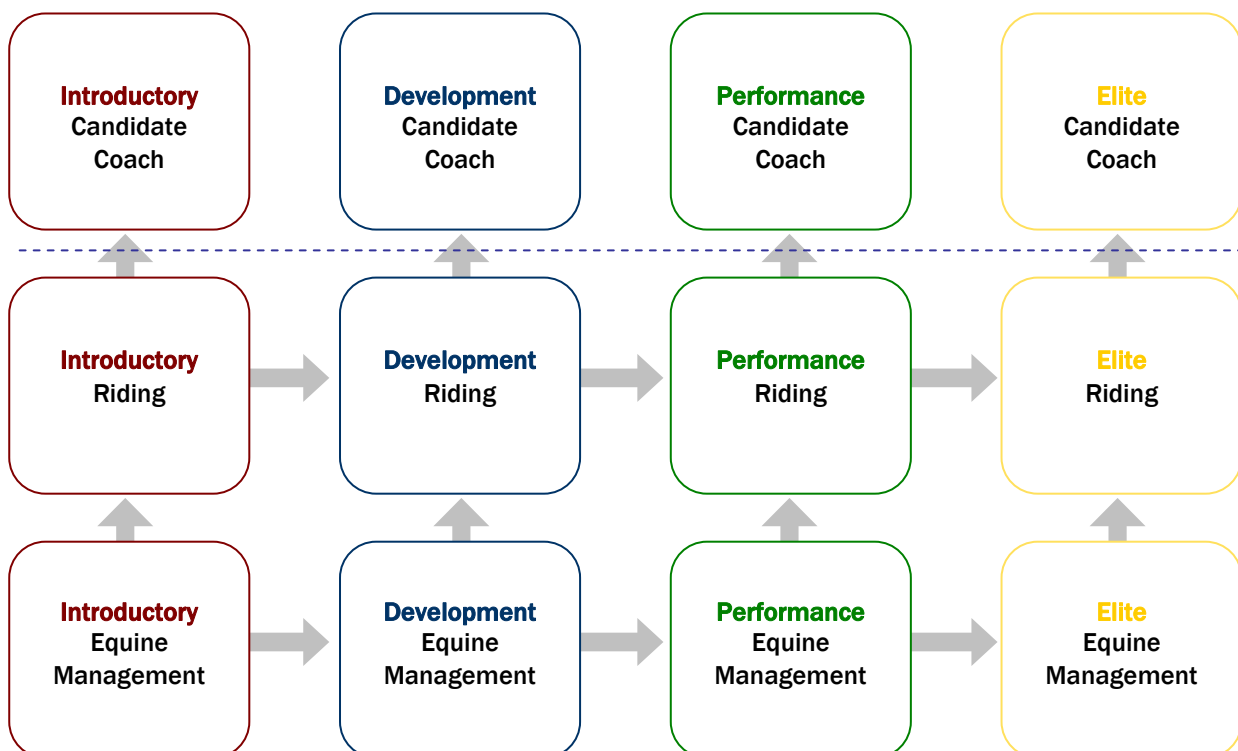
Introductory
Candidate
Coach

Development
Candidate
Coach

Performance
Candidate
Coach

Elite
Candidate
Coach

Introductory
Riding

Development
Riding

Performance
Riding

Elite
Riding

Introductory
Equine
Management

Development
Equine
Management

Performance
Equine
Management

Elite
Equine
Management